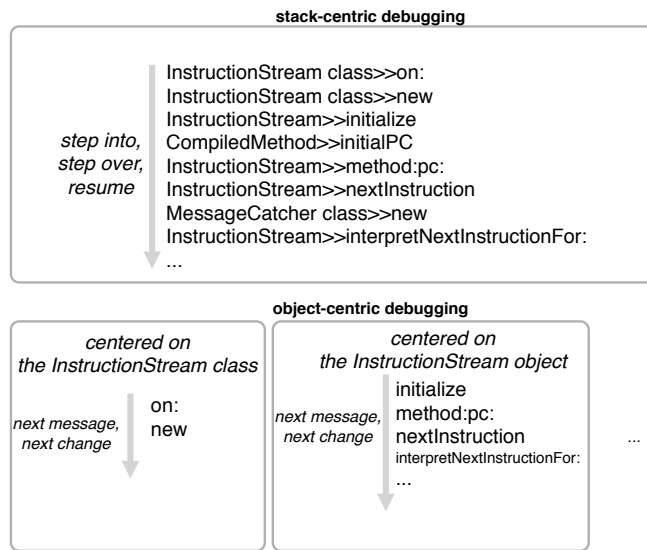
stack-centric debugging

step into, step over, resume

InstructionStream class>>on:
InstructionStream class>>new
InstructionStream>>initialize
CompiledMethod>>initialPC
InstructionStream>>method:pc:
InstructionStream>>nextInstruction
MessageCatcher class>>new
InstructionStream>>interpretNextInstructionFor:
...

object-centric debugging

centered on the InstructionStream class

next message, next change

on:
new

centered on the InstructionStream object

next message, next change

initialize
method:pc:
nextInstruction
interpretNextInstructionFor:
...

...